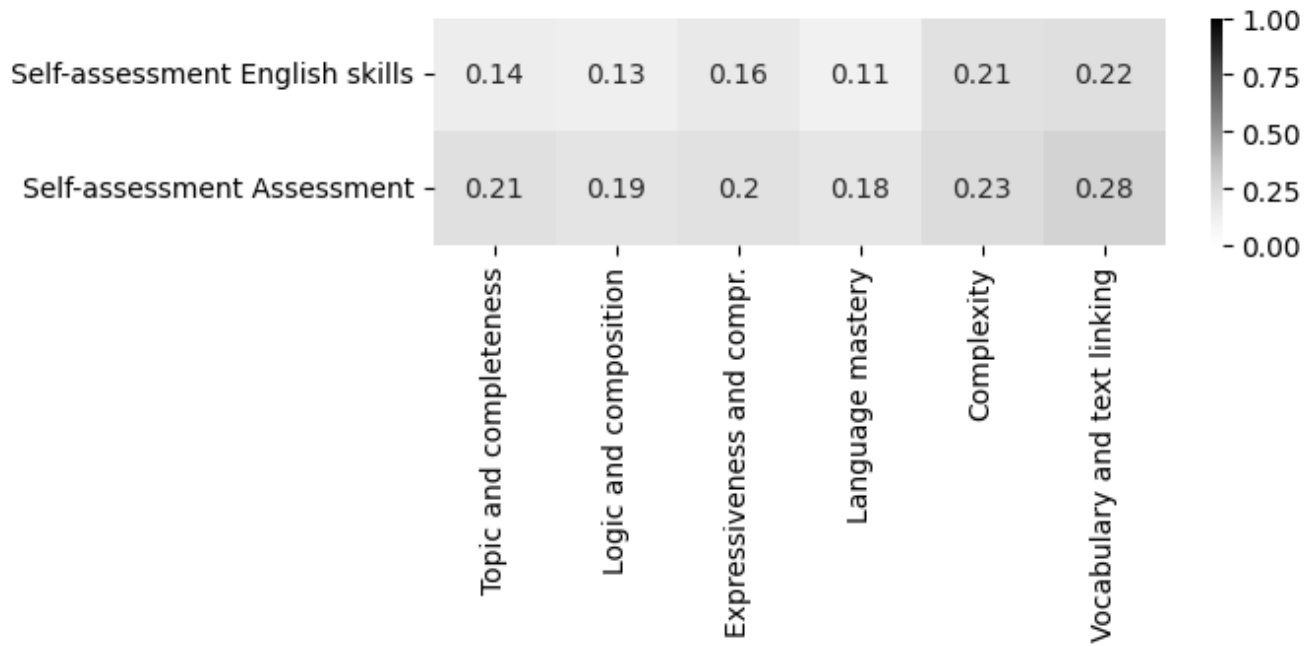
|  | Topic and completeness | Logic and composition | Expressiveness and compr. | Language mastery | Complexity | Vocabulary and text linking |
|---|---|---|---|---|---|---|
| Self-assessment English skills | 0.14 | 0.13 | 0.16 | 0.11 | 0.21 | 0.22 |
| Self-assessment Assessment | 0.21 | 0.19 | 0.2 | 0.18 | 0.23 | 0.28 |

1.00
0.75
0.50
0.25
0.00